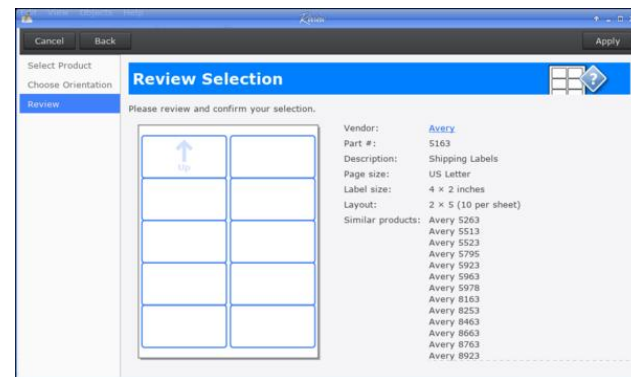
Cancel Back

Apply

Select Product
Choose Orientation
Review

Review Selection

Please review and confirm your selection.

Up

| | |
|---|---|
| Vendor: | Avery |
| Part #: | 5163 |
| Description: | Shipping Labels |
| Page size: | US Letter |
| Label size: | 4 × 2 inches |
| Layout: | 2 × 5 (10 per sheet) |
| Similar products: | Avery 5263 |
| | Avery 5513 |
| | Avery 5523 |
| | Avery 5795 |
| | Avery 5923 |
| | Avery 5963 |
| | Avery 5978 |
| | Avery 8163 |
| | Avery 8253 |
| | Avery 8463 |
| | Avery 8663 |
| | Avery 8763 |
| | Avery 8923 |